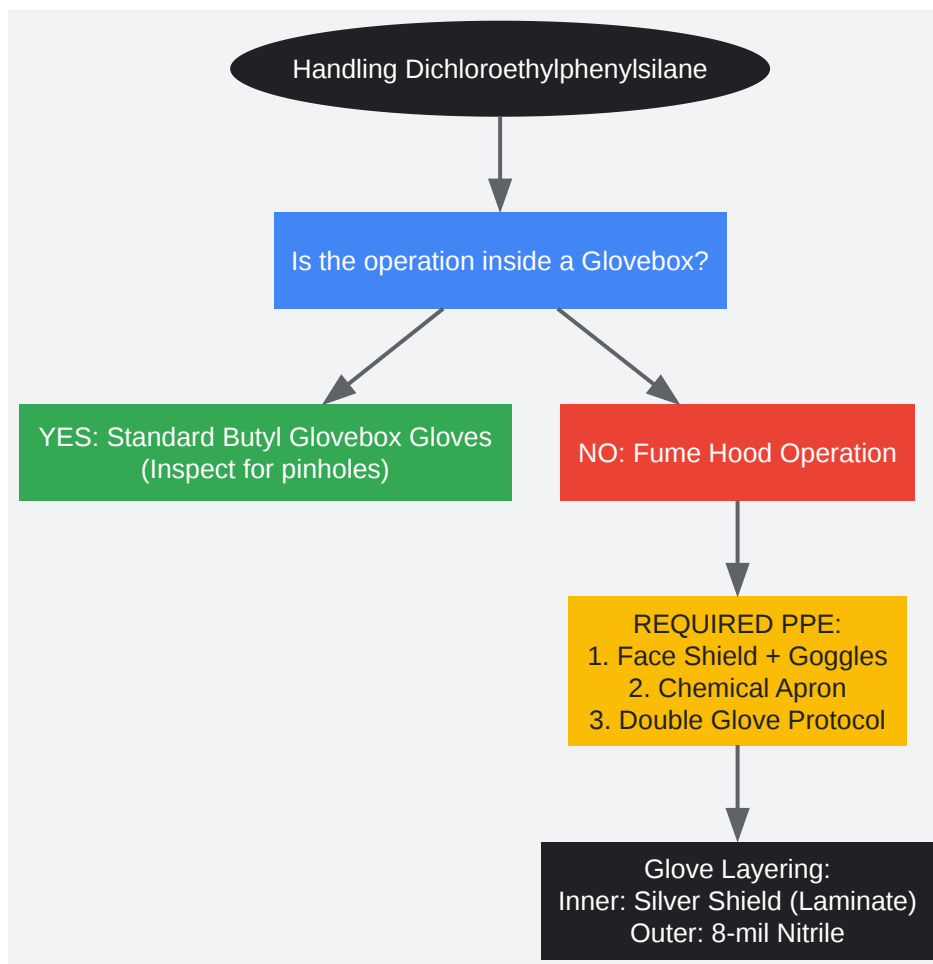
Handling Dichloroethylphenylsilane

Is the operation inside a Glovebox?

YES: Standard Butyl Glovebox Gloves
(Inspect for pinholes)

NO: Fume Hood Operation

REQUIRED PPE:
1. Face Shield + Goggles
2. Chemical Apron
3. Double Glove Protocol

Glove Layering:
Inner: Silver Shield (Laminate)
Outer: 8-mil Nitrile